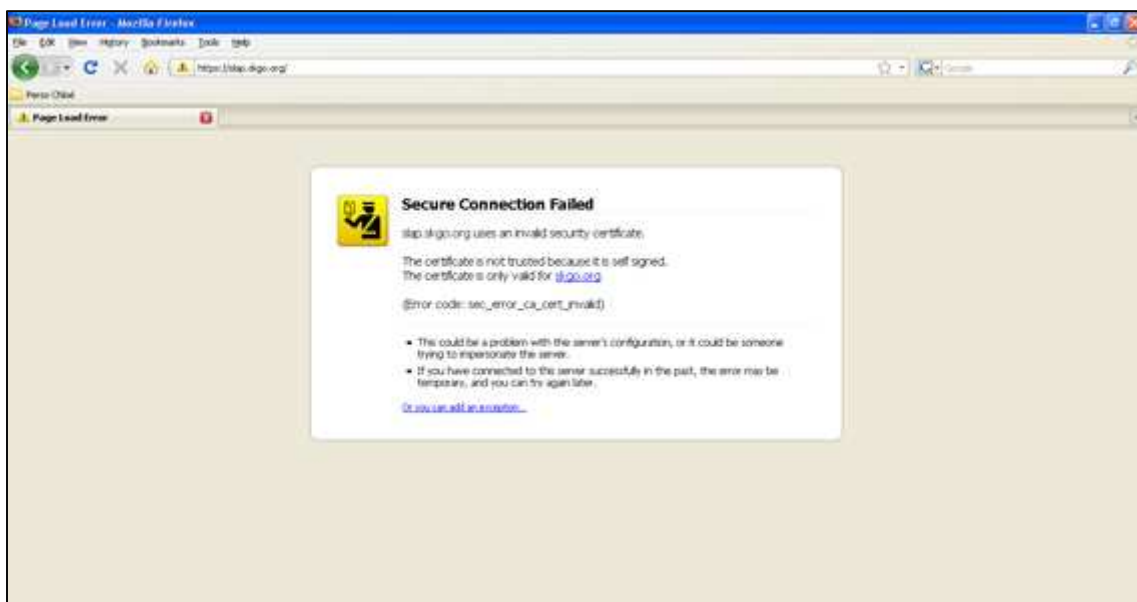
Page Load Error - Mozilla Firefox

File Edit View History Bookmarks Tools Help

https://slap.skgo.org/

Google

Perso Chloé

Page Load Error

Secure Connection Failed

slap.skgo.org uses an invalid security certificate.

The certificate is not trusted because it is self signed.
The certificate is only valid for skgo.org

(Error code: sec_error_ca_cert_invalid)

• This could be a problem with the server's configuration, or it could be someone trying to impersonate the server.
• If you have connected to this server successfully in the past, the error may be temporary, and you can try again later.

Or you can add an exception...